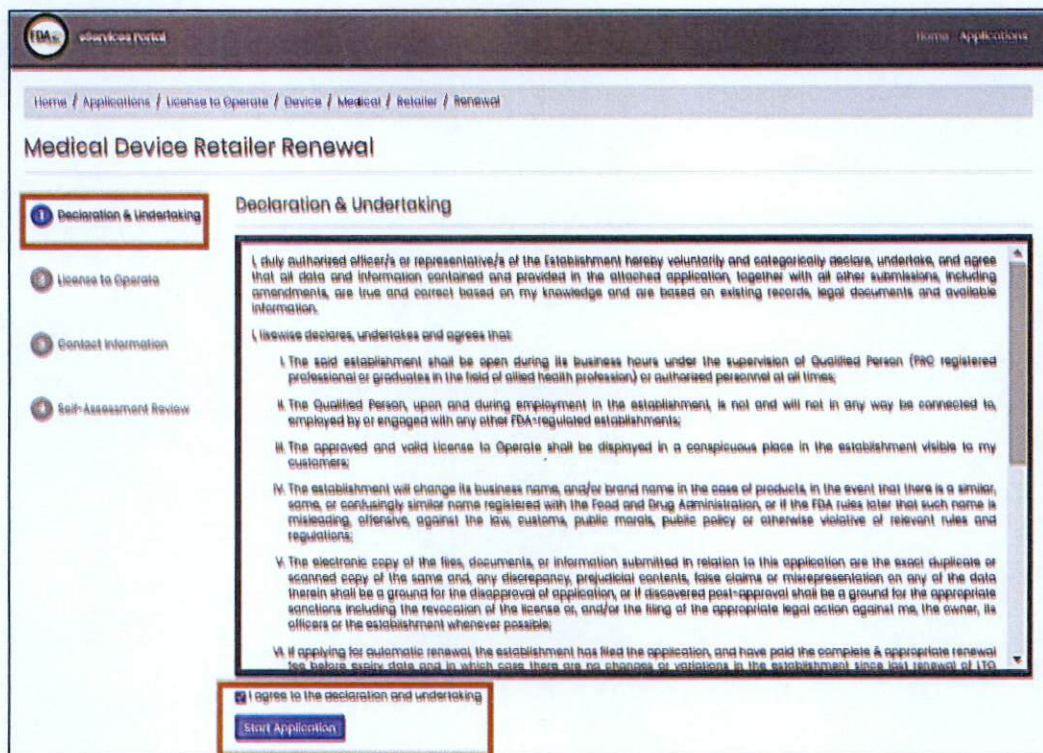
FDA eServices Portal

Home Applications

Home / Applications / License to Operate / Device / Medical / Retailer / Renewal

Medical Device Retailer Renewal

1 Declaration & Undertaking

2 License to Operate

3 Contact Information

4 Self-Assessment Review

Declaration & Undertaking

I, duly authorized officer/s or representative/s of the Establishment hereby voluntarily and categorically declare, undertake, and agree that all data and information contained and provided in the attached application, together with all other submissions, including amendments, are true and correct based on my knowledge and are based on existing records, legal documents and available information.

I, likewise declares, undertakes and agrees that:

I. The said establishment shall be open during its business hours under the supervision of Qualified Person (PRC registered professional or graduates in the field of allied health profession) or authorized personnel at all times;

II. The Qualified Person, upon and during employment in the establishment, is not and will not in any way be connected to, employed by or engaged with any other FDA-regulated establishments;

III. The approved and valid License to Operate shall be displayed in a conspicuous place in the establishment visible to my customers;

IV. The establishment will change its business name, and/or brand name in the case of products, in the event that there is a similar, same, or confusingly similar name registered with the Food and Drug Administration, or if the FDA rules later that such name is misleading, offensive, against the law, customs, public morals, public policy or otherwise violative of relevant rules and regulations;

V. The electronic copy of the files, documents, or information submitted in relation to this application are the exact duplicate or scanned copy of the same and, any discrepancy, prejudicial contents, false claims or misrepresentation on any of the data therein shall be a ground for the disapproval of application, or if discovered post-approval shall be a ground for the appropriate sanctions including the revocation of the license or, and/or the filing of the appropriate legal action against me, the owner, its officers or the establishment whenever possible;

VI. If applying for automatic renewal, the establishment has filed the application, and have paid the complete & appropriate renewal fee before expiry date and in which case there are no changes or variations in the establishment since last renewal of LTO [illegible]

I agree to the declaration and undertaking

Start Application